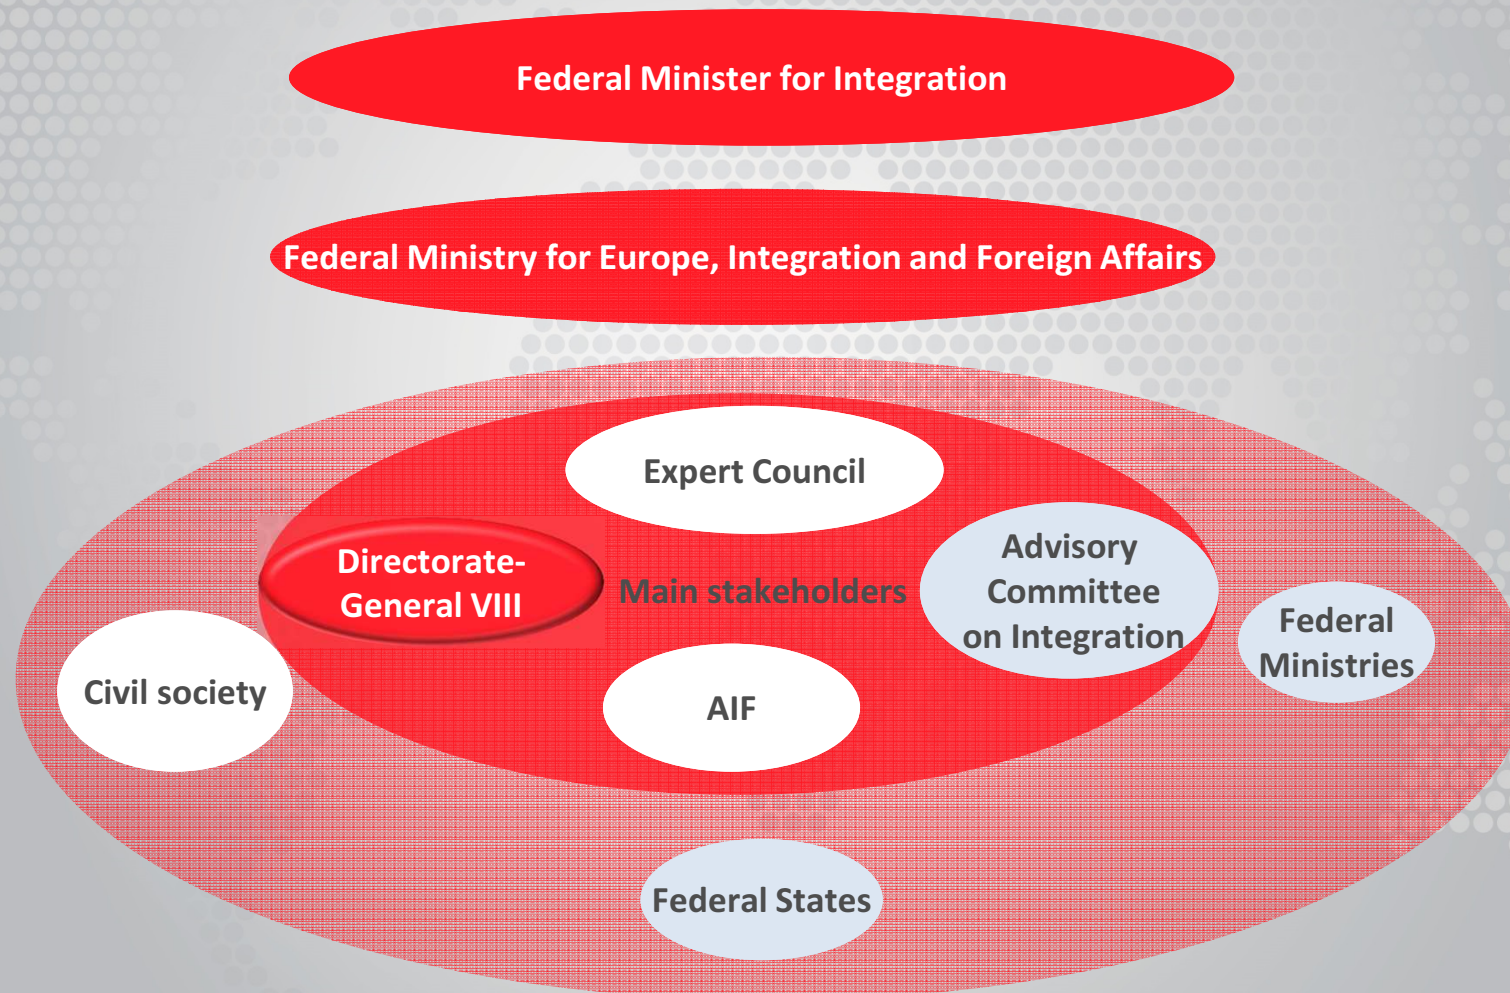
Federal Minister for Integration

Federal Ministry for Europe, Integration and Foreign Affairs

Expert Council

Directorate-General VIII

Main stakeholders

Advisory Committee on Integration

Federal Ministries

Civil society

AIF

Federal States